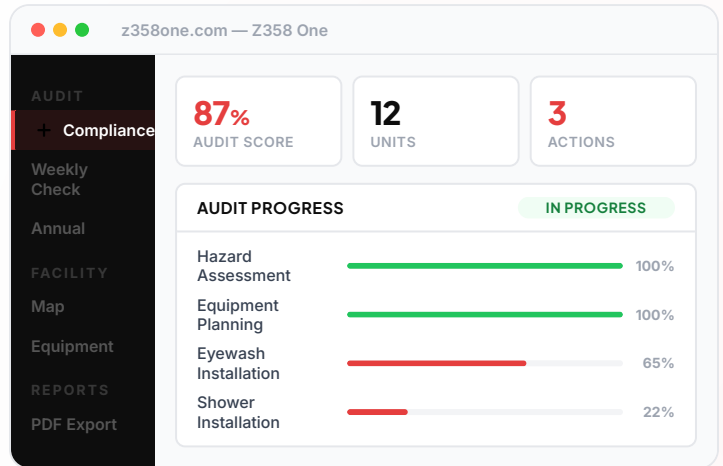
z358one.com — Z358 One

AUDIT
+ Compliance
Weekly Check
Annual
FACILITY
Map
Equipment
REPORTS
PDF Export

87%
AUDIT SCORE

12
UNITS

3
ACTIONS

AUDIT PROGRESS
IN PROGRESS

Hazard Assessment 100%
Equipment Planning 100%
Eyewash Installation 65%
Shower Installation 22%